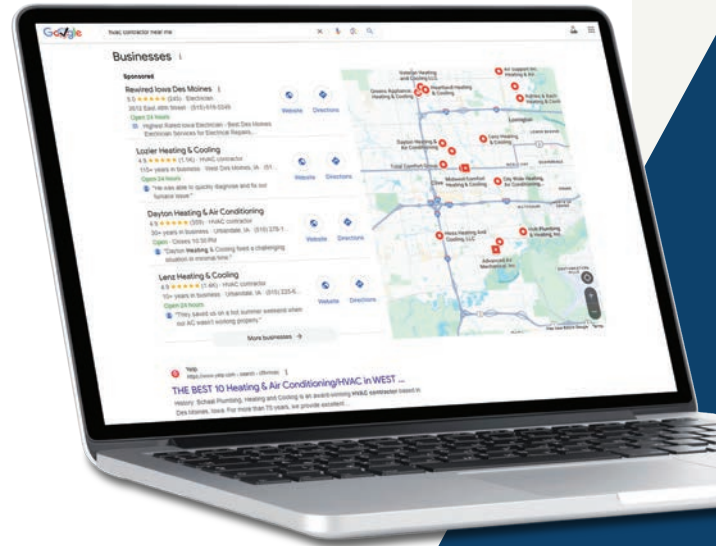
Google hvac contractor near me

Businesses

Sponsored

Rewired Iowa Des Moines
5.0 ★★★★★ (245) · Electrician
Open 24 hours
Highest Rated Iowa Electrician - Best Des Moines Electrician Services for Electrical Repairs...

Website Directions

Lozier Heating & Cooling
4.9 ★★★★★ (1.1K) · HVAC contractor
115+ years in business · West Des Moines, IA
Open 24 hours
"He was able to quickly diagnose and fix our furnace issue."

Website Directions

Dayton Heating & Air Conditioning
4.9 ★★★★★ (359) · HVAC contractor
30+ years in business · Urbandale, IA
Open · Closes 10:30 PM
"Dayton Heating & Cooling fixed a challenging situation in minimal time."

Website Directions

Lenz Heating & Cooling
4.9 ★★★★★ (1.4K) · HVAC contractor
10+ years in business · Urbandale, IA
Open 24 hours
"They saved us on a hot summer weekend when our AC wasn't working properly."

Website Directions

More businesses →

Yelp
https://www.yelp.com › search › cflt=hvac
THE BEST 10 Heating & Air Conditioning/HVAC in WEST ...
History: Scheall Plumbing, Heating and Cooling is an award-winning HVAC contractor based in Des Moines, Iowa. For more than 75 years, we provide excellent ...

Total Comfort Group
Midwest Comfort Heating & Cooling
City Wide Heating, Air Conditioning...
Ness Heating And Cooling, LLC
Holt Plumbing & Heating, Inc.
Advanced Air Mechanical, Inc.
Dayton Heating & Air Conditioning
Air Support Inc. Heating & Air
Heartland Heating & Cooling
Lexington